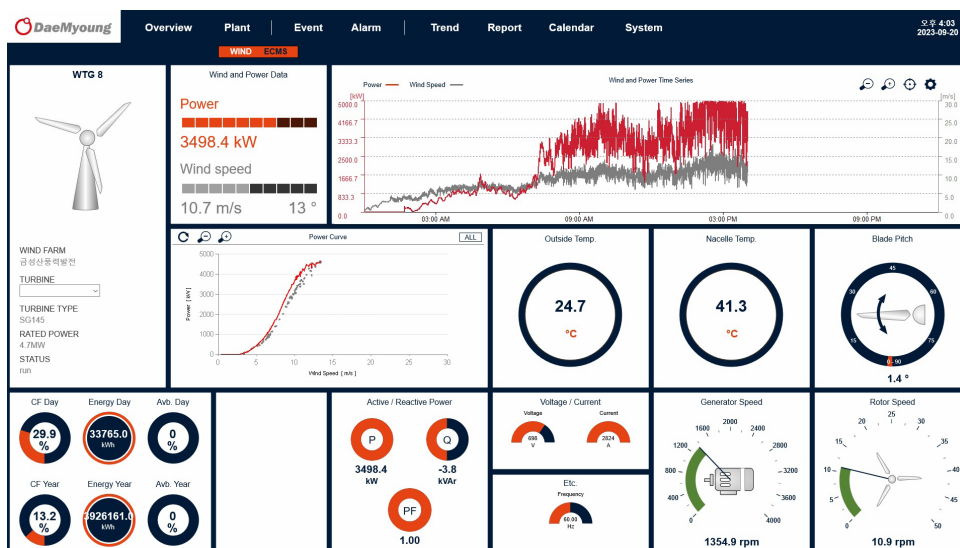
DaeMyoung
Overview Plant Event Alarm Trend Report Calendar System
오후 4:03
2023-09-20
WIND ECMS

WTG 8

WIND FARM
금성산풍력발전
TURBINE
TURBINE TYPE
SG145
RATED POWER
4.7MW
STATUS
run

Wind and Power Data
Power
3498.4 kW
Wind speed
10.7 m/s
13 °

Power — Wind Speed — Wind and Power Time Series
[kW]
5000.0
4166.7
3333.3
2500.0
1666.7
833.3
0.0
[m/s]
30.0
25.0
20.0
15.0
10.0
5.0
0.0
03:00 AM 09:00 AM 03:00 PM 09:00 PM

Power Curve
ALL
5000
4000
3000
2000
1000
0
Power [kW]
0 5 10 15 20 25 30
Wind Speed [m/s]

Outside Temp.
24.7
°C

Nacelle Temp.
41.3
°C

Blade Pitch
45
30
60
15
75
0
90
1.4 °

CF Day
29.9 %
Energy Day
33765.0
kWh
Avb. Day
0 %
CF Year
13.2 %
Energy Year
3926161.0
kWh
Avb. Year
0 %

Active / Reactive Power
P
3498.4
kW
Q
-3.8
kVAr
PF
1.00

Voltage / Current
Voltage
698
V
Current
2824
A

Etc.
Frequency
60.00
Hz

Generator Speed
0
400
800
1200
1600
2000
2400
2800
3200
3600
4000
1354.9 rpm

Rotor Speed
0
5
10
15
20
25
30
35
40
45
50
10.9 rpm